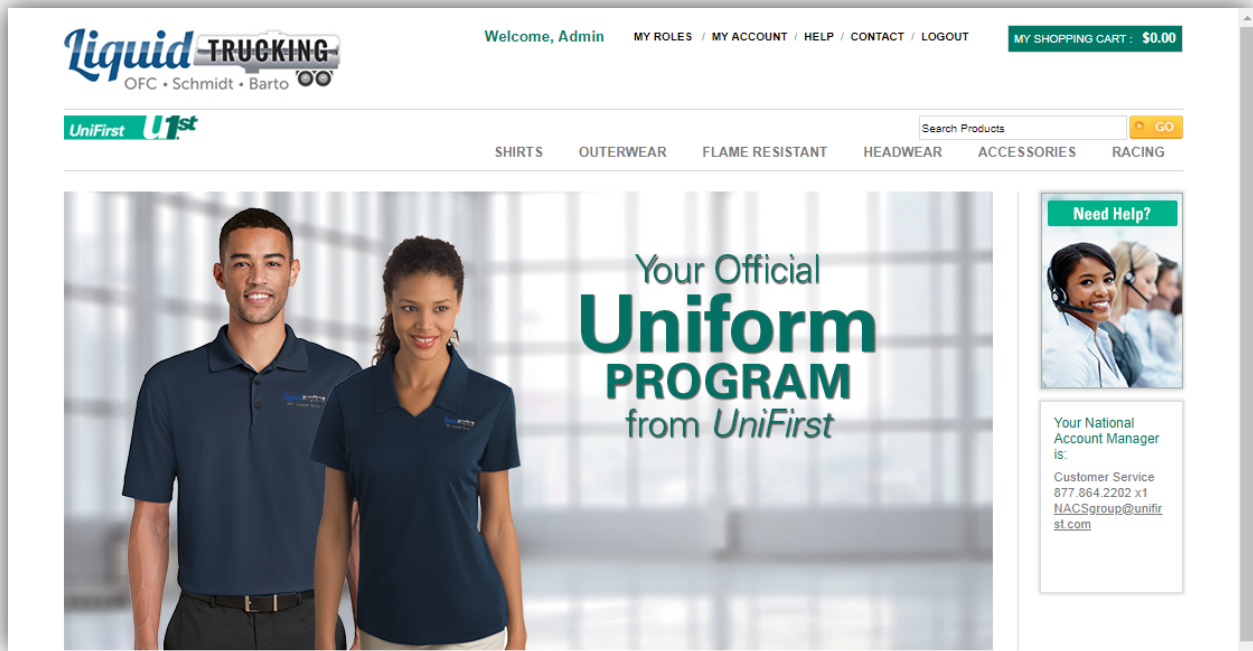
Liquid TRUCKING
OFC • Schmidt • Barto

Welcome, Admin

MY ROLES / MY ACCOUNT / HELP / CONTACT / LOGOUT

MY SHOPPING CART : $0.00

UniFirst U1st

Search Products

GO

SHIRTS OUTERWEAR FLAME RESISTANT HEADWEAR ACCESSORIES RACING

Your Official
Uniform
PROGRAM
from UniFirst

Need Help?

Your National Account Manager is:

Customer Service
877.864.2202 x1
NACSgroup@unifirst.com